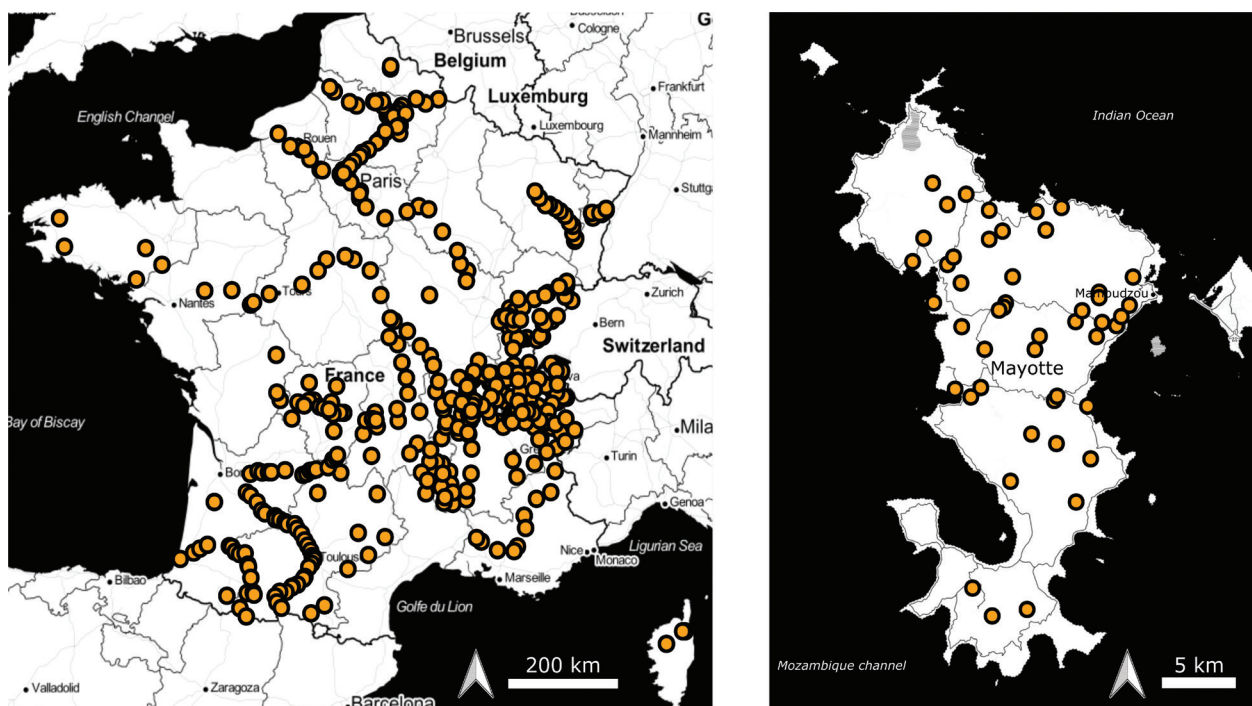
Düsseldorf
Cologne
G
Brussels
Belgium
Luxemburg
Frankfurt
English Channel
Luxembourg
Mannheim
Rouen
Paris
Stuttga
Nantes
Tours
Zurich
Bern
Switzerland
France
Bay of Biscay
Mila
Turin
Bo
Genoa
Toulous
Nice
Monaco
Ligurian Sea
Bilbao
Marseille
Golfe du Lion
200 km
Valladolid
Zaragoza
Barcelona

Indian Ocean
Mamoudzou
Mayotte
Mozambique channel
5 km